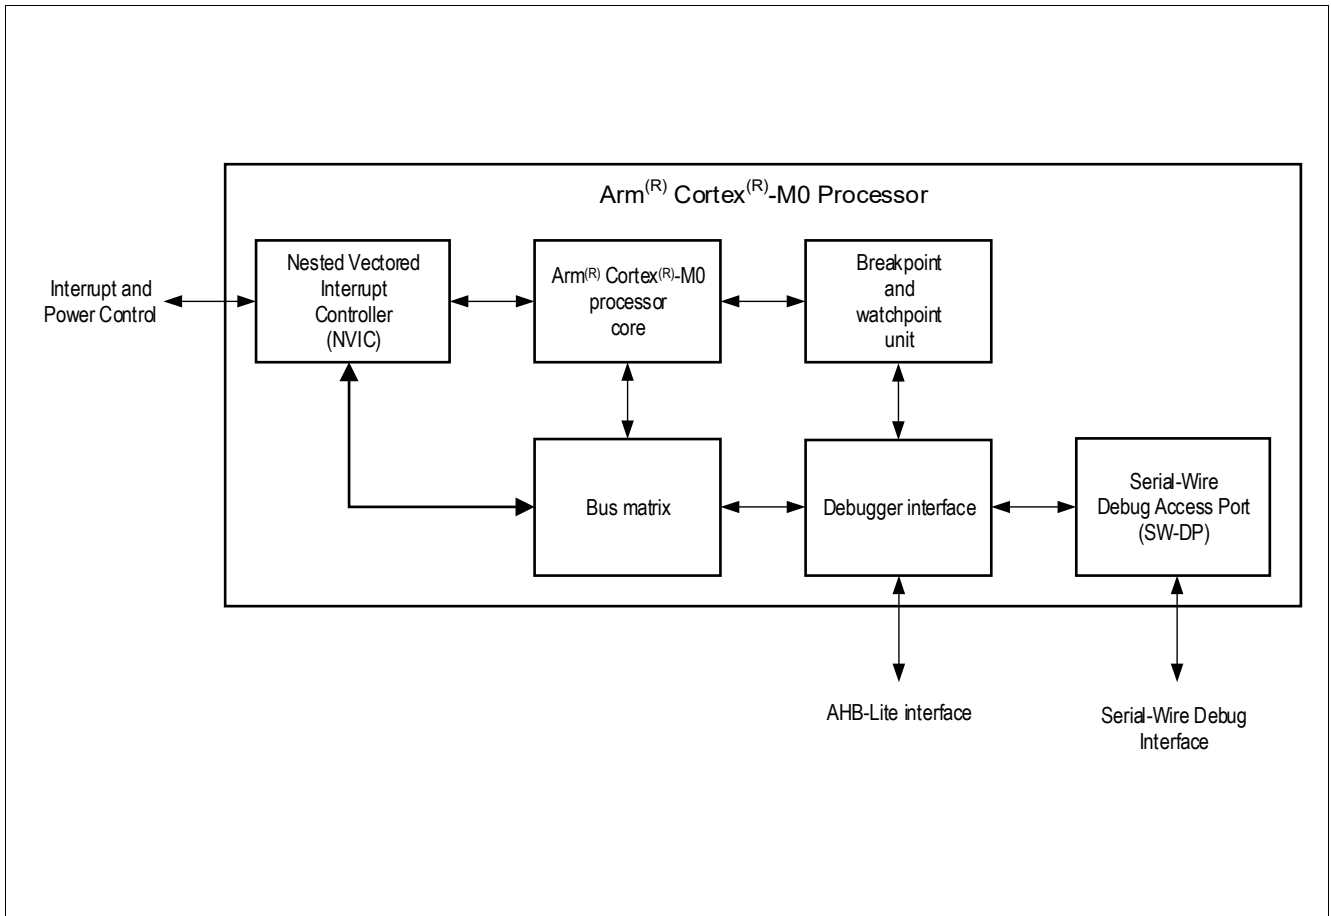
Arm$^{(R)}$ Cortex$^{(R)}$-M0 Processor

Interrupt and Power Control

Nested Vectored Interrupt Controller (NVIC)

Arm$^{(R)}$ Cortex$^{(R)}$-M0 processor core

Breakpoint and watchpoint unit

Bus matrix

Debugger interface

Serial-Wire Debug Access Port (SW-DP)

AHB-Lite interface

Serial-Wire Debug Interface